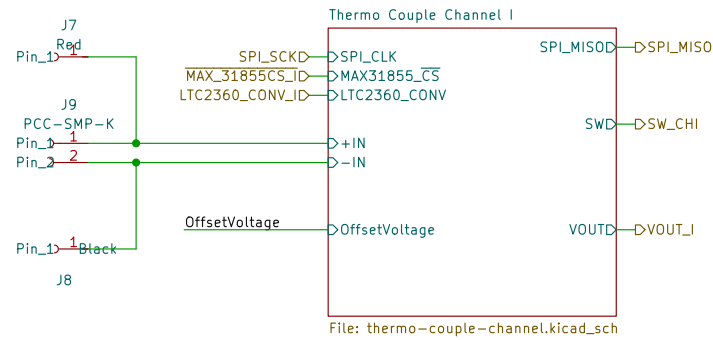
J7
Red
Pin_1 1

J9
PCC-SMP-K
Pin_1 1
Pin_2 2

Pin_1 1 Black
J8

Thermo Couple Channel I

SPI_SCK SPI_CLK
MAX_31855CS_I MAX31855_$\overline{CS}$
LTC2360_CONV_I LTC2360_CONV
+IN
-IN
OffsetVoltage OffsetVoltage

SPI_MISO SPI_MISO
SW SW_CHI
VOUT VOUT_I

File: thermo-couple-channel.kicad_sch